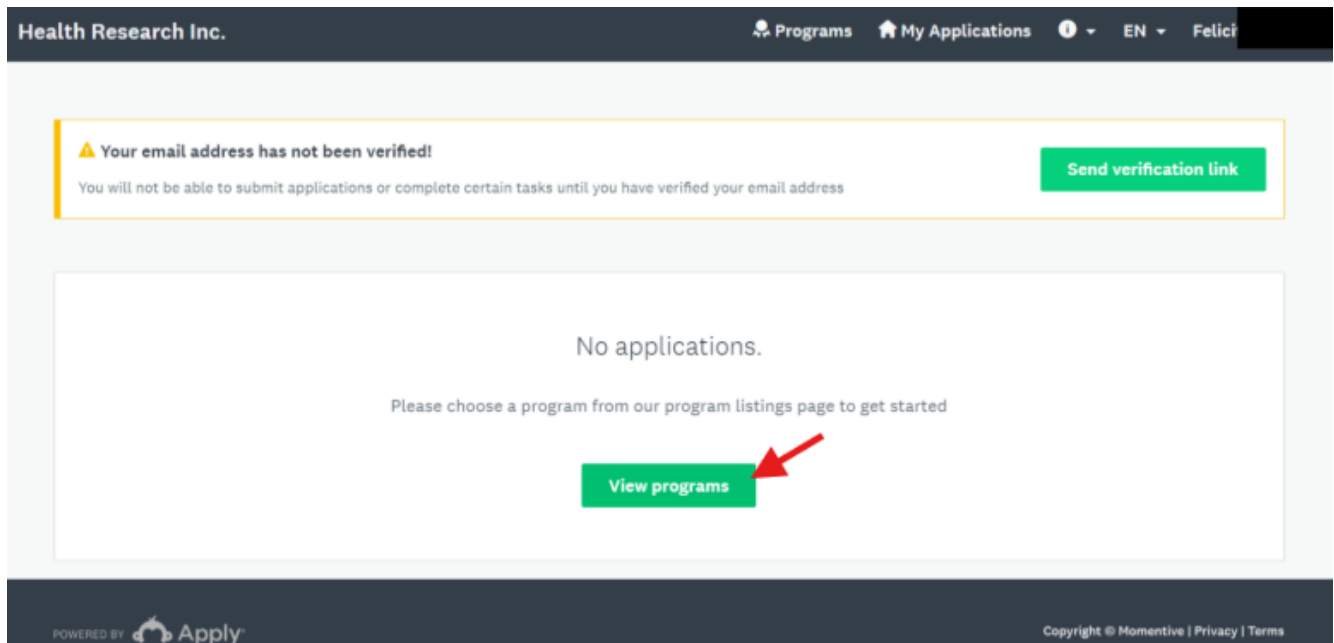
Health Research Inc.

Programs My Applications EN Felici

Your email address has not been verified!

You will not be able to submit applications or complete certain tasks until you have verified your email address

Send verification link

No applications.

Please choose a program from our program listings page to get started

View programs

POWERED BY Apply

Copyright © Momentive | Privacy | Terms